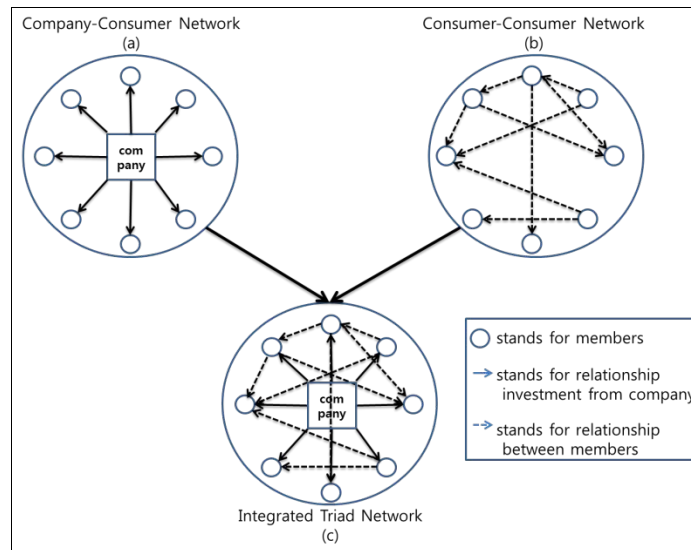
Company-Consumer Network
(a)

com pany

Consumer-Consumer Network
(b)

com pany

Integrated Triad Network
(c)

stands for members
stands for relationship investment from company
stands for relationship between members